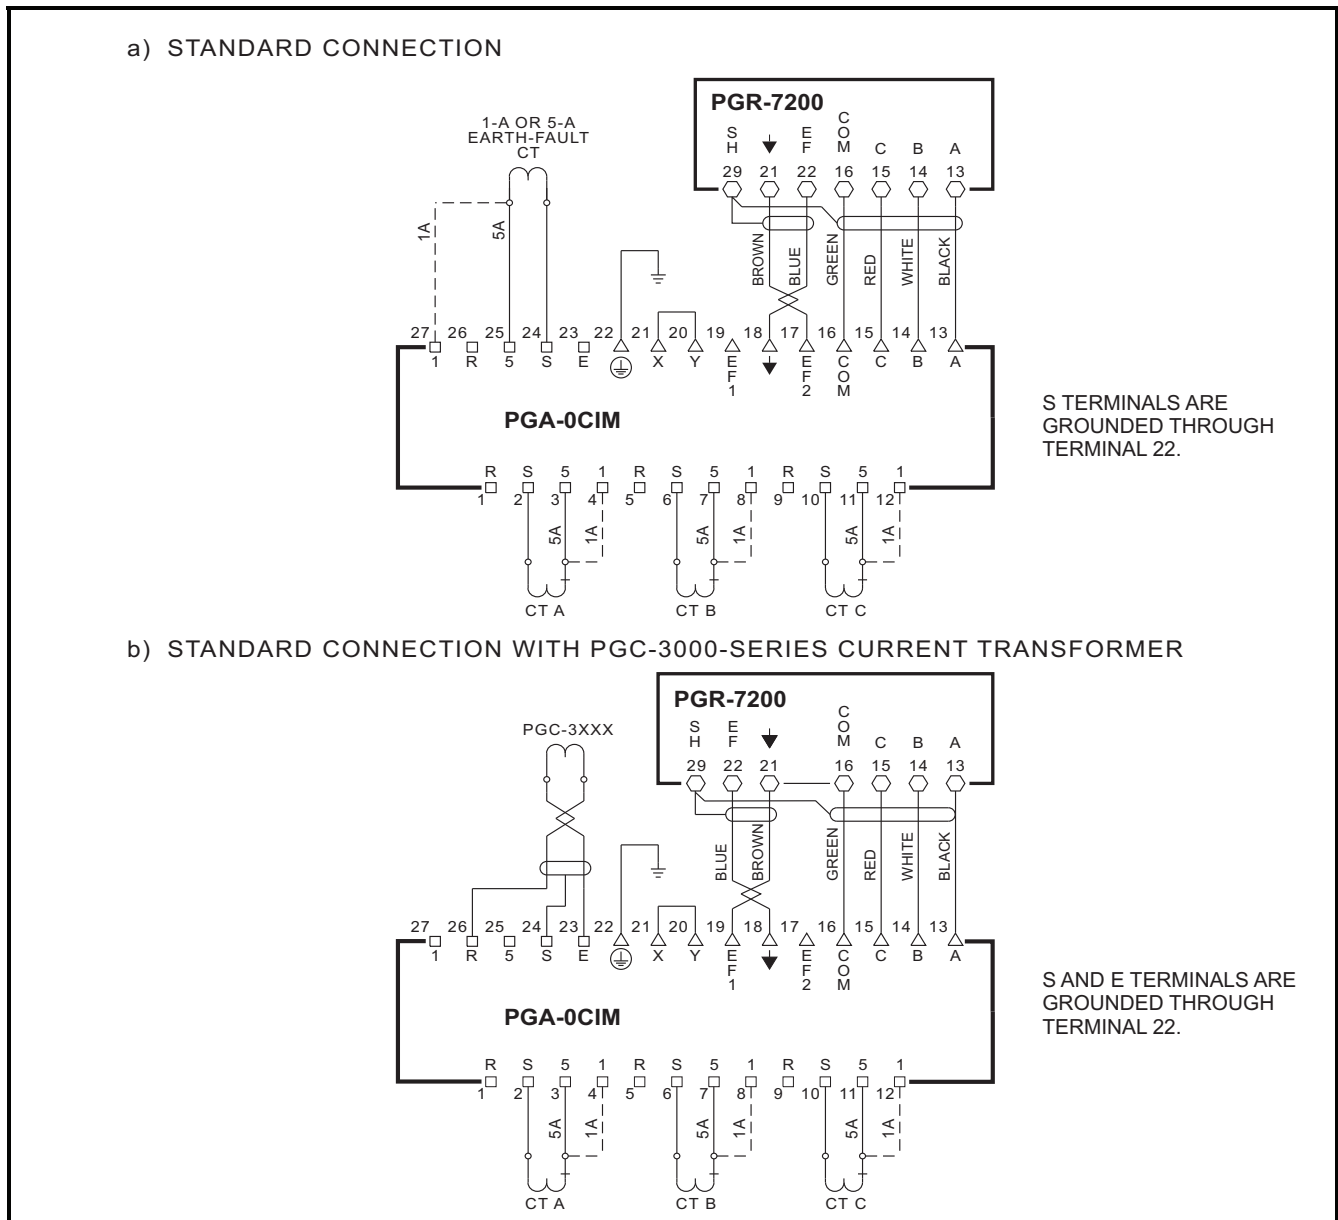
a) STANDARD CONNECTION

PGR-7200

SH 29, 21, EF 22, COM 16, C 15, B 14, A 13

1-A OR 5-A EARTH-FAULT CT

1A

5A

BROWN BLUE GREEN RED WHITE BLACK

27 26 25 24 23 22 21 20 19 18 17 16 15 14 13

1 R 5 S E X Y EF1 EF2 COM C B A

PGA-0CIM

S TERMINALS ARE GROUNDED THROUGH TERMINAL 22.

R S 5 1 R S 5 1 R S 5 1

1 2 3 4 5 6 7 8 9 10 11 12

5A 1A 5A 1A 5A 1A

CT A CT B CT C

b) STANDARD CONNECTION WITH PGC-3000-SERIES CURRENT TRANSFORMER

PGR-7200

SH 29, EF 22, 21, COM 16, C 15, B 14, A 13

PGC-3XXX

BLUE BROWN GREEN RED WHITE BLACK

27 26 25 24 23 22 21 20 19 18 17 16 15 14 13

1 R 5 S E X Y EF1 EF2 COM C B A

PGA-0CIM

S AND E TERMINALS ARE GROUNDED THROUGH TERMINAL 22.

R S 5 1 R S 5 1 R S 5 1

1 2 3 4 5 6 7 8 9 10 11 12

5A 1A 5A 1A 5A 1A

CT A CT B CT C